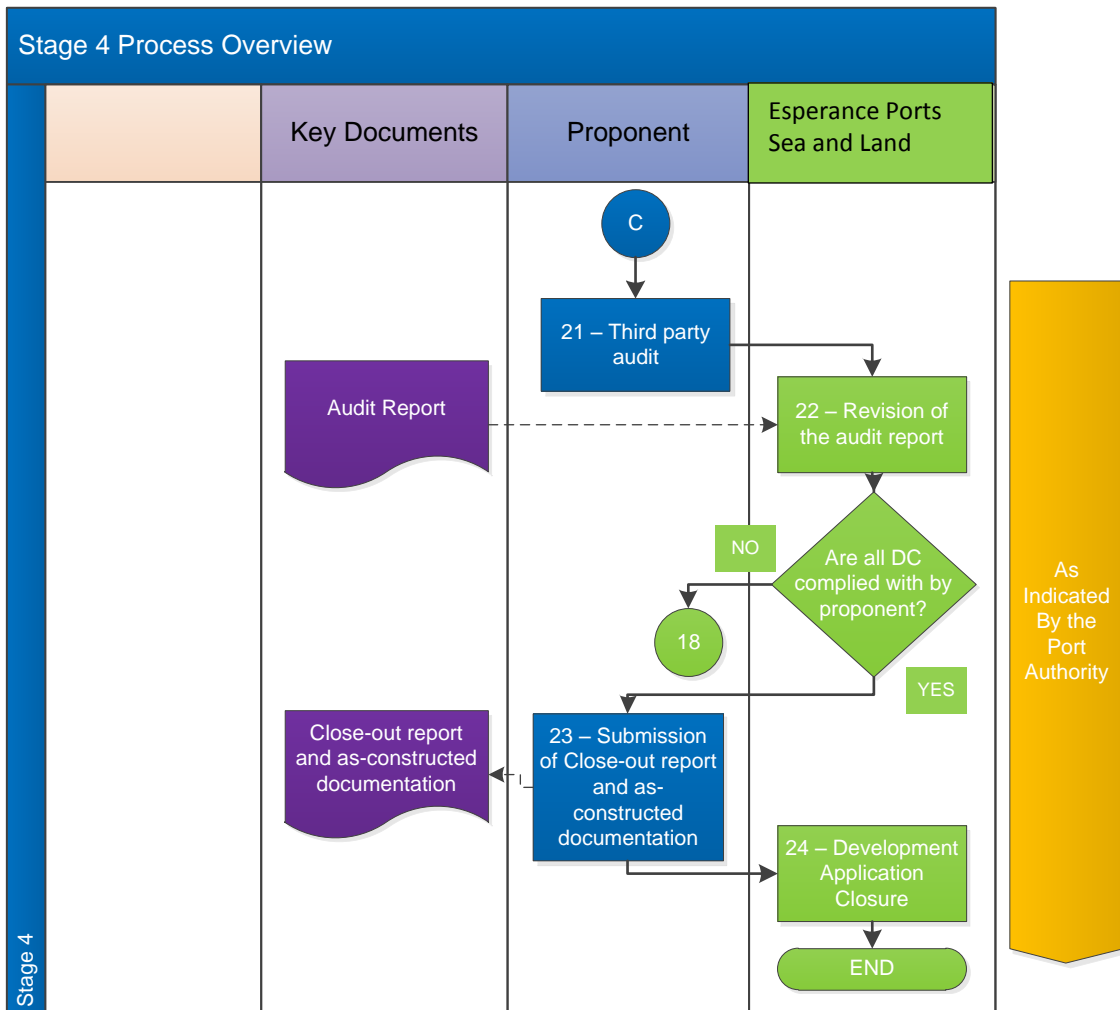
Stage 4 Process Overview

Key Documents

Proponent

Esperance Ports Sea and Land

C

21 – Third party audit

Audit Report

22 – Revision of the audit report

NO

Are all DC complied with by proponent?

18

YES

Close-out report and as-constructed documentation

23 – Submission of Close-out report and as-constructed documentation

24 – Development Application Closure

END

As Indicated By the Port Authority

Stage 4